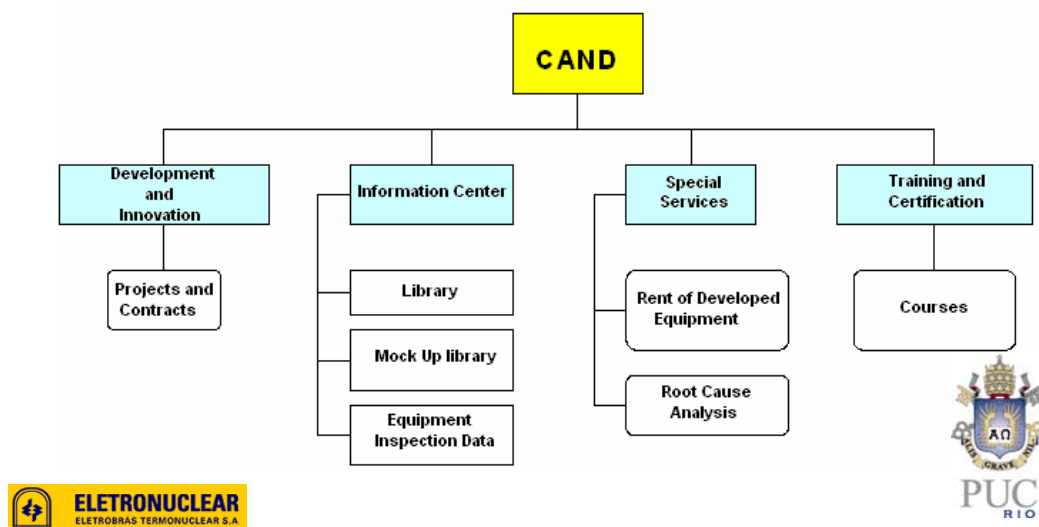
CAND

Development and Innovation

Projects and Contracts

Information Center

Library

Mock Up library

Equipment Inspection Data

Special Services

Rent of Developed Equipment

Root Cause Analysis

Training and Certification

Courses

ELETRONUCLEAR
ELETROBRAS TERMONUCLEAR S.A

AΩ
PUC
RIO